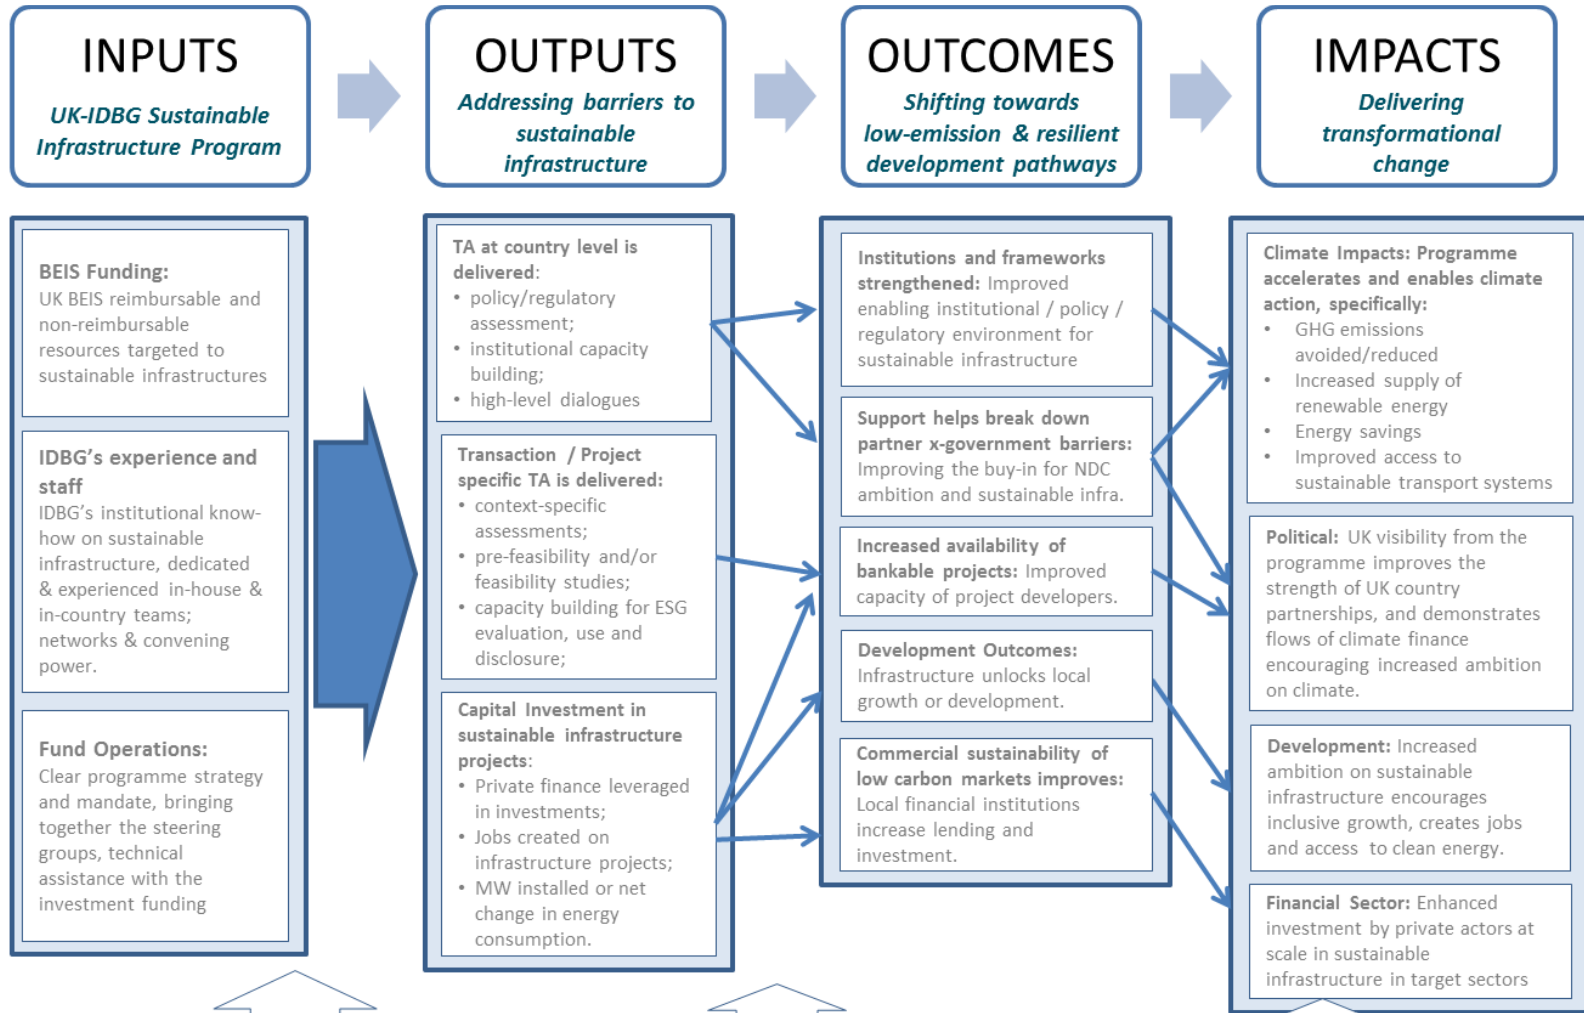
INPUTS
UK-IDBG Sustainable Infrastructure Program

OUTPUTS
Addressing barriers to sustainable infrastructure

OUTCOMES
Shifting towards low-emission & resilient development pathways

IMPACTS
Delivering transformational change

BEIS Funding: UK BEIS reimbursable and non-reimbursable resources targeted to sustainable infrastructures

IDBG's experience and staff
IDBG's institutional know-how on sustainable infrastructure, dedicated & experienced in-house & in-country teams; networks & convening power.

Fund Operations: Clear programme strategy and mandate, bringing together the steering groups, technical assistance with the investment funding

TA at country level is delivered:
• policy/regulatory assessment;
• institutional capacity building;
• high-level dialogues

Transaction / Project specific TA is delivered:
• context-specific assessments;
• pre-feasibility and/or feasibility studies;
• capacity building for ESG evaluation, use and disclosure;

Capital Investment in sustainable infrastructure projects:
• Private finance leveraged in investments;
• Jobs created on infrastructure projects;
• MW installed or net change in energy consumption.

Institutions and frameworks strengthened: Improved enabling institutional / policy / regulatory environment for sustainable infrastructure

Support helps break down partner x-government barriers: Improving the buy-in for NDC ambition and sustainable infra.

Increased availability of bankable projects: Improved capacity of project developers.

Development Outcomes: Infrastructure unlocks local growth or development.

Commercial sustainability of low carbon markets improves: Local financial institutions increase lending and investment.

Climate Impacts: Programme accelerates and enables climate action, specifically:
• GHG emissions avoided/reduced
• Increased supply of renewable energy
• Energy savings
• Improved access to sustainable transport systems

Political: UK visibility from the programme improves the strength of UK country partnerships, and demonstrates flows of climate finance encouraging increased ambition on climate.

Development: Increased ambition on sustainable infrastructure encourages inclusive growth, creates jobs and access to clean energy.

Financial Sector: Enhanced investment by private actors at scale in sustainable infrastructure in target sectors